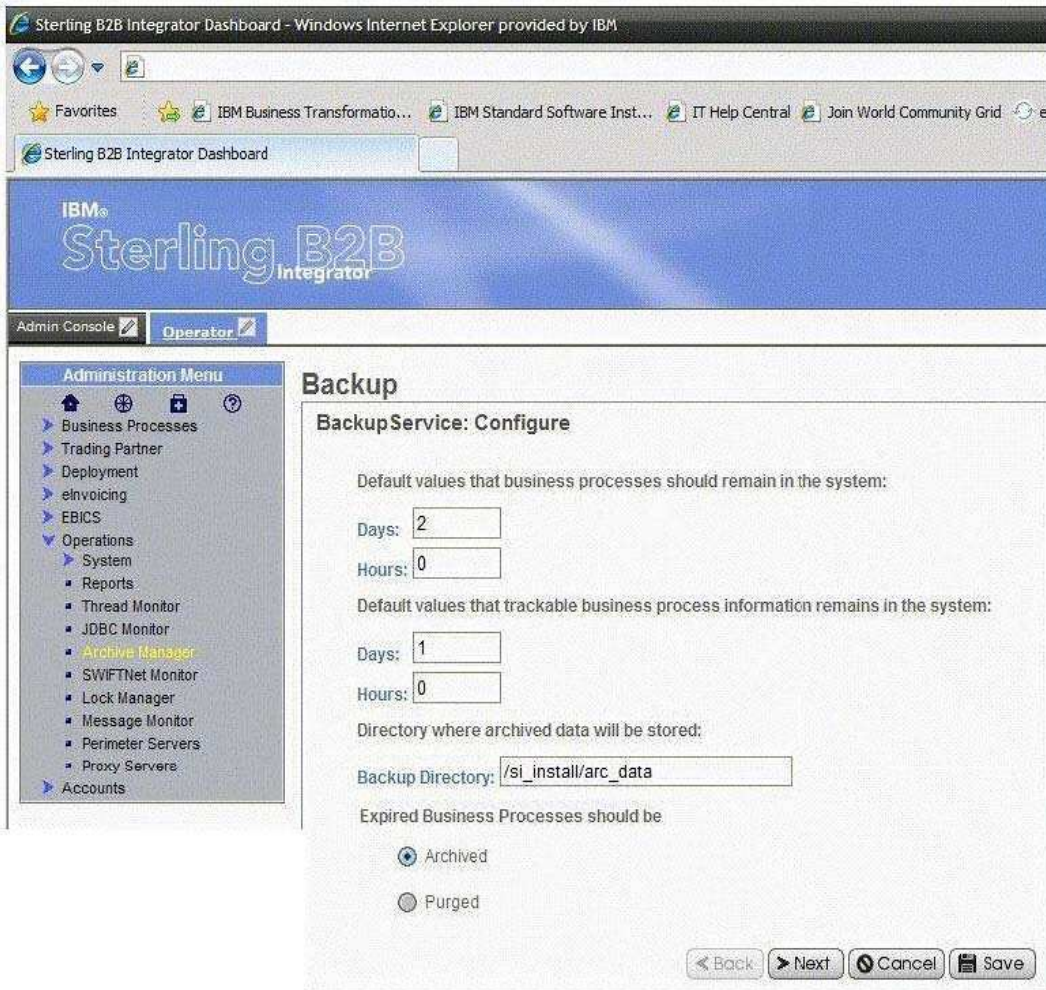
Sterling B2B Integrator Dashboard - Windows Internet Explorer provided by IBM

Favorites IBM Business Transformatio... IBM Standard Software Inst... IT Help Central Join World Community Grid

Sterling B2B Integrator Dashboard

IBM Sterling B2B Integrator

Admin Console Operator

Administration Menu
Business Processes
Trading Partner
Deployment
eInvoicing
EBICS
Operations
System
Reports
Thread Monitor
JDBC Monitor
Archive Manager
SWIFTNet Monitor
Lock Manager
Message Monitor
Perimeter Servers
Proxy Servers
Accounts

Backup

BackupService: Configure

Default values that business processes should remain in the system:

Days: 2

Hours: 0

Default values that trackable business process information remains in the system:

Days: 1

Hours: 0

Directory where archived data will be stored:

Backup Directory: /si_install/arc_data

Expired Business Processes should be

Archived

Purged

< Back > Next Cancel Save